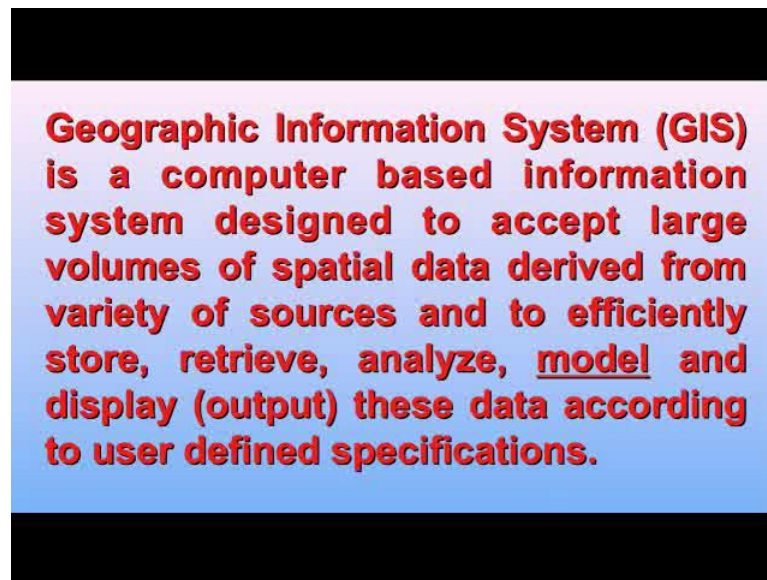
Geographic Information System (GIS) is a computer based information system designed to accept large volumes of spatial data derived from variety of sources and to efficiently store, retrieve, analyze, model and display (output) these data according to user defined specifications.